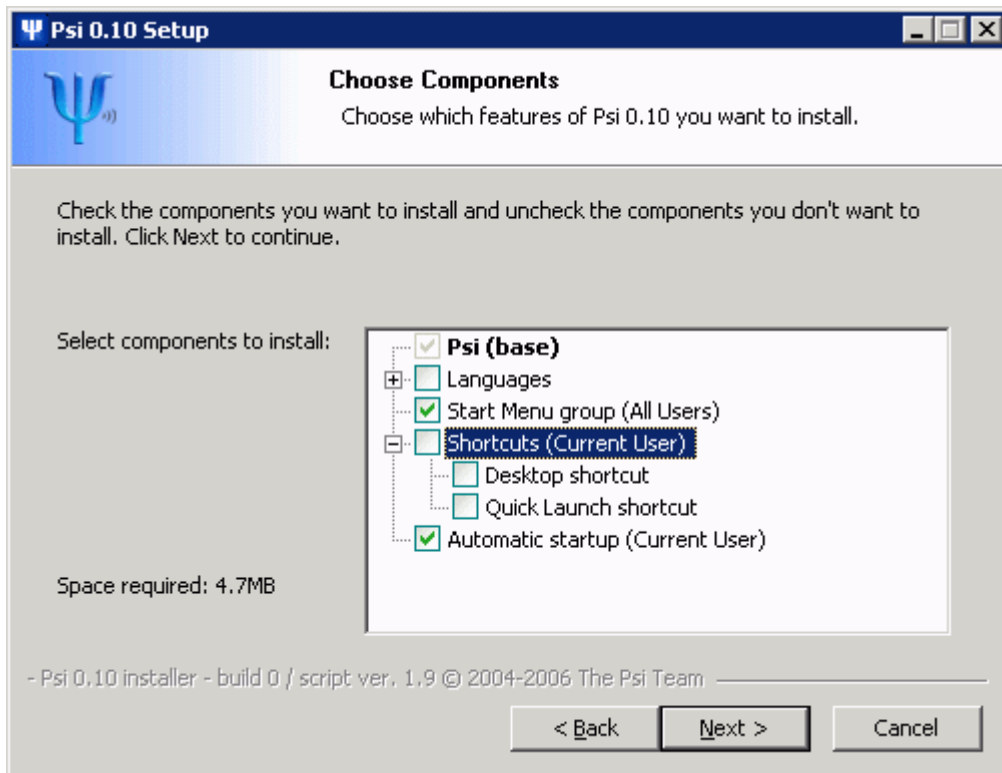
Ψ Psi 0.10 Setup

Choose Components

Choose which features of Psi 0.10 you want to install.

Check the components you want to install and uncheck the components you don't want to install. Click Next to continue.

Select components to install:

Psi (base)
Languages
Start Menu group (All Users)
Shortcuts (Current User)
Desktop shortcut
Quick Launch shortcut
Automatic startup (Current User)

Space required: 4.7MB

- Psi 0.10 installer - build 0 / script ver. 1.9 © 2004-2006 The Psi Team

< Back
Next >
Cancel